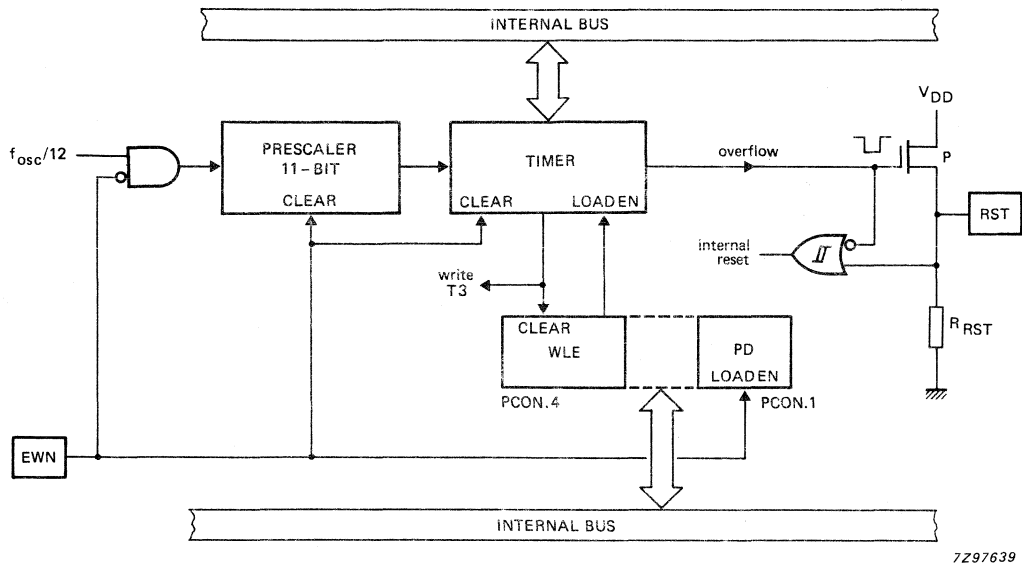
INTERNAL BUS

$f_{osc}/12$

PRESCALER
11-BIT
CLEAR

TIMER
CLEAR LOADEN

overflow

$V_{DD}$

P

RST

internal reset

write T3

CLEAR
WLE

PD
LOADEN

$R_{RST}$

PCON.4

PCON.1

EWN

INTERNAL BUS

7Z97639